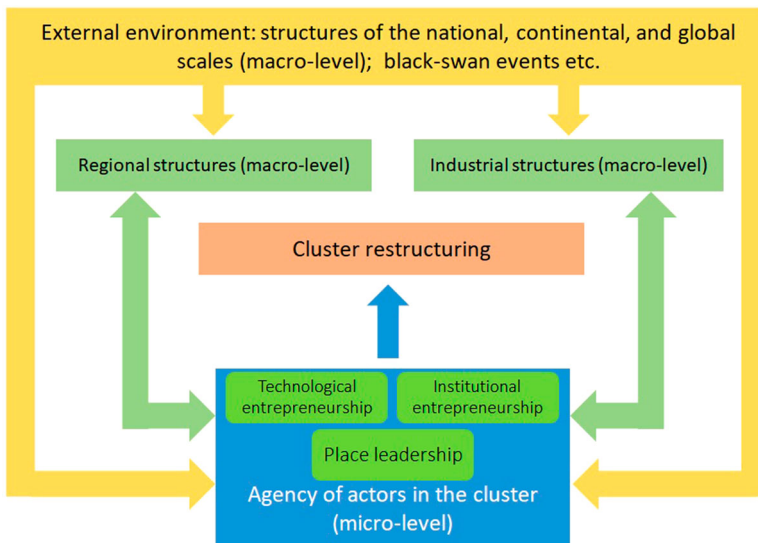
External environment: structures of the national, continental, and global scales (macro-level); black-swan events etc.

Regional structures (macro-level)

Industrial structures (macro-level)

Cluster restructuring

Technological entrepreneurship

Institutional entrepreneurship

Place leadership

Agency of actors in the cluster (micro-level)